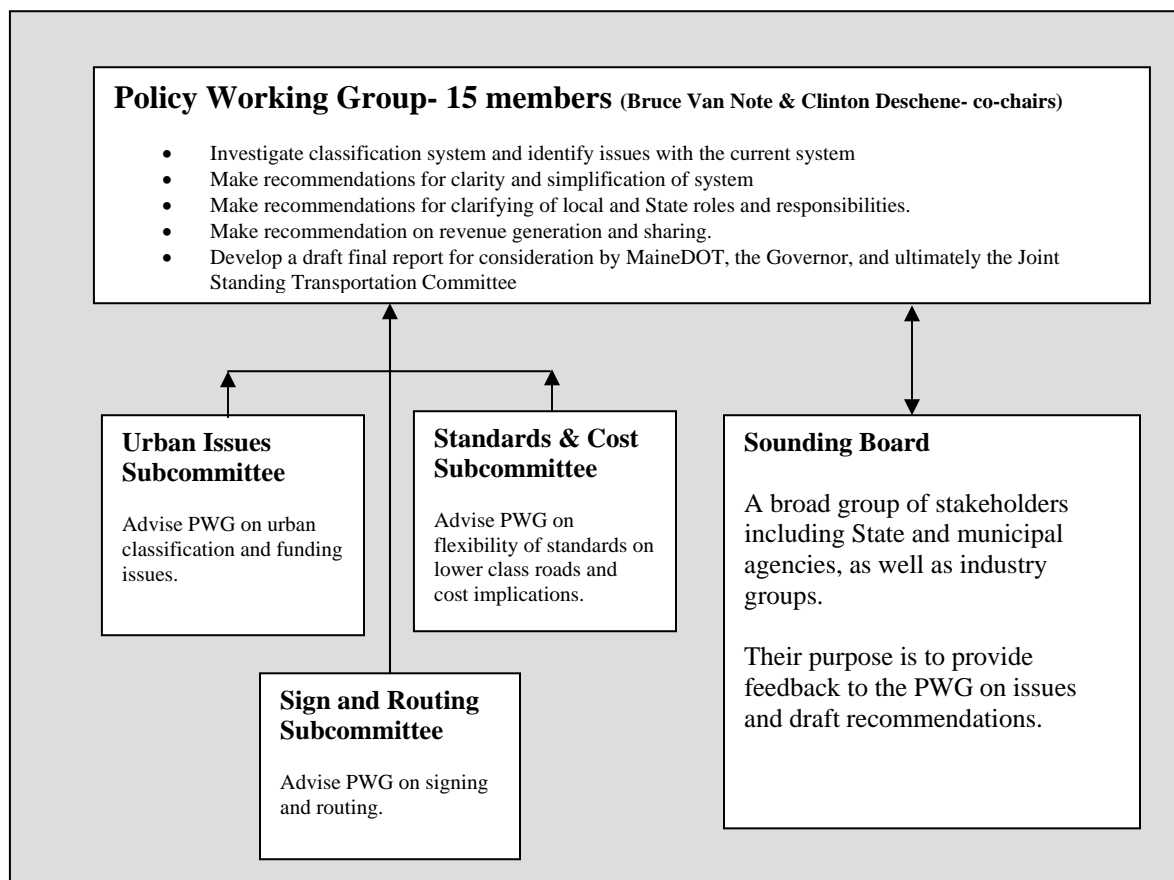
Policy Working Group- 15 members (Bruce Van Note & Clinton Deschene- co-chairs)

- Investigate classification system and identify issues with the current system
- Make recommendations for clarity and simplification of system
- Make recommendations for clarifying of local and State roles and responsibilities.
- Make recommendation on revenue generation and sharing.
- Develop a draft final report for consideration by MaineDOT, the Governor, and ultimately the Joint Standing Transportation Committee

Urban Issues Subcommittee

Advise PWG on urban classification and funding issues.

Standards & Cost Subcommittee

Advise PWG on flexibility of standards on lower class roads and cost implications.

Sign and Routing Subcommittee

Advise PWG on signing and routing.

Sounding Board

A broad group of stakeholders including State and municipal agencies, as well as industry groups.

Their purpose is to provide feedback to the PWG on issues and draft recommendations.